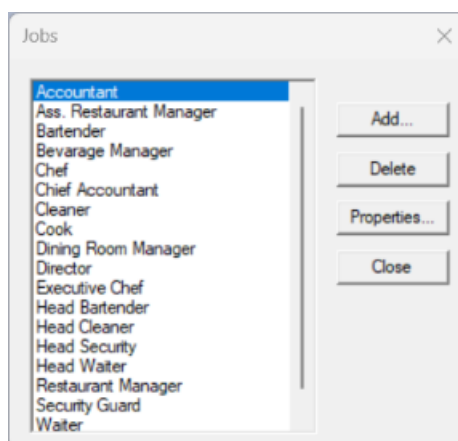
Jobs

Accountant
Ass. Restaurant Manager
Bartender
Bevarage Manager
Chef
Chief Accountant
Cleaner
Cook
Dining Room Manager
Director
Executive Chef
Head Bartender
Head Cleaner
Head Security
Head Waiter
Restaurant Manager
Security Guard
Waiter

Add...
Delete
Properties...
Close